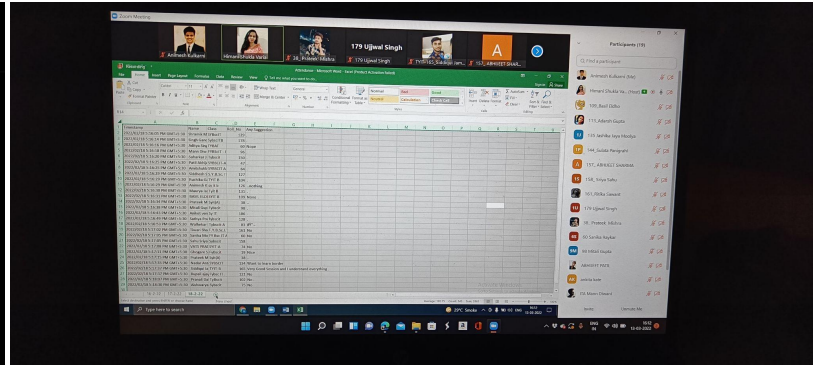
Zoom Meeting

Anirudh Kulkarni

Himanshi Dukka Vartak

38_Prateek Mishra

179 Ujjwal Singh

179 Ujjwal Singh

TYIT-165_Siddiqui Jam...

157_ABHIJEET SHAR...

Participants (19)

Find a participant

Anirudh Kulkarni (Me)

Himanshi Dukka Va... (Host)

105_Badi Dolbo

113_Adarsh Gupta

125_Vartika Jaya Maurya

114_Sukala Ranganathan

157_ABHIJEET SHARMA

158_Sriya Sahu

161_Ritika Sawant

179 Ujjwal Singh

38_Prateek_Mishra

Sonika Nayker

Hitesh Gupta

ARAVIND PATIL

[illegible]

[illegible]

Invite

Unmute Me

Attendance - Microsoft Excel - Excel (Product Activation failed)

File Home Insert Page Layout Formulas Data Review View Tell me what you want to do

Cut Copy Format Painter

Wrap Text

Merge & Center

General

Conditional Formatting

Format as Table

Normal Bad Good

Neutral Calculation Check Cell

Insert Delete Format

AutoSum Fill Clear

Sort & Filter

Find & Select

| Timestamp | Name | Class | Roll_No | Any Suggestion |
|---|---|---|---|---|
| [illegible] | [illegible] | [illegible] | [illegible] | |
| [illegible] | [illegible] | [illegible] | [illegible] | No |
| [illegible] | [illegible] | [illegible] | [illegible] | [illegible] |
| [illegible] | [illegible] | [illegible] | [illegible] | nothing |
| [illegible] | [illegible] | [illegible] | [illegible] | None |
| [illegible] | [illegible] | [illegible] | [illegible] | Nope |
| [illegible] | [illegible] | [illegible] | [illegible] | Nil |
| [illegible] | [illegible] | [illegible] | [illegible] | Want to learn harder |
| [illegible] | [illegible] | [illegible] | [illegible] | very Good lecture and i understood everything |

Ready

Type here to search

29°C Smoke

10:12

13-03-2022